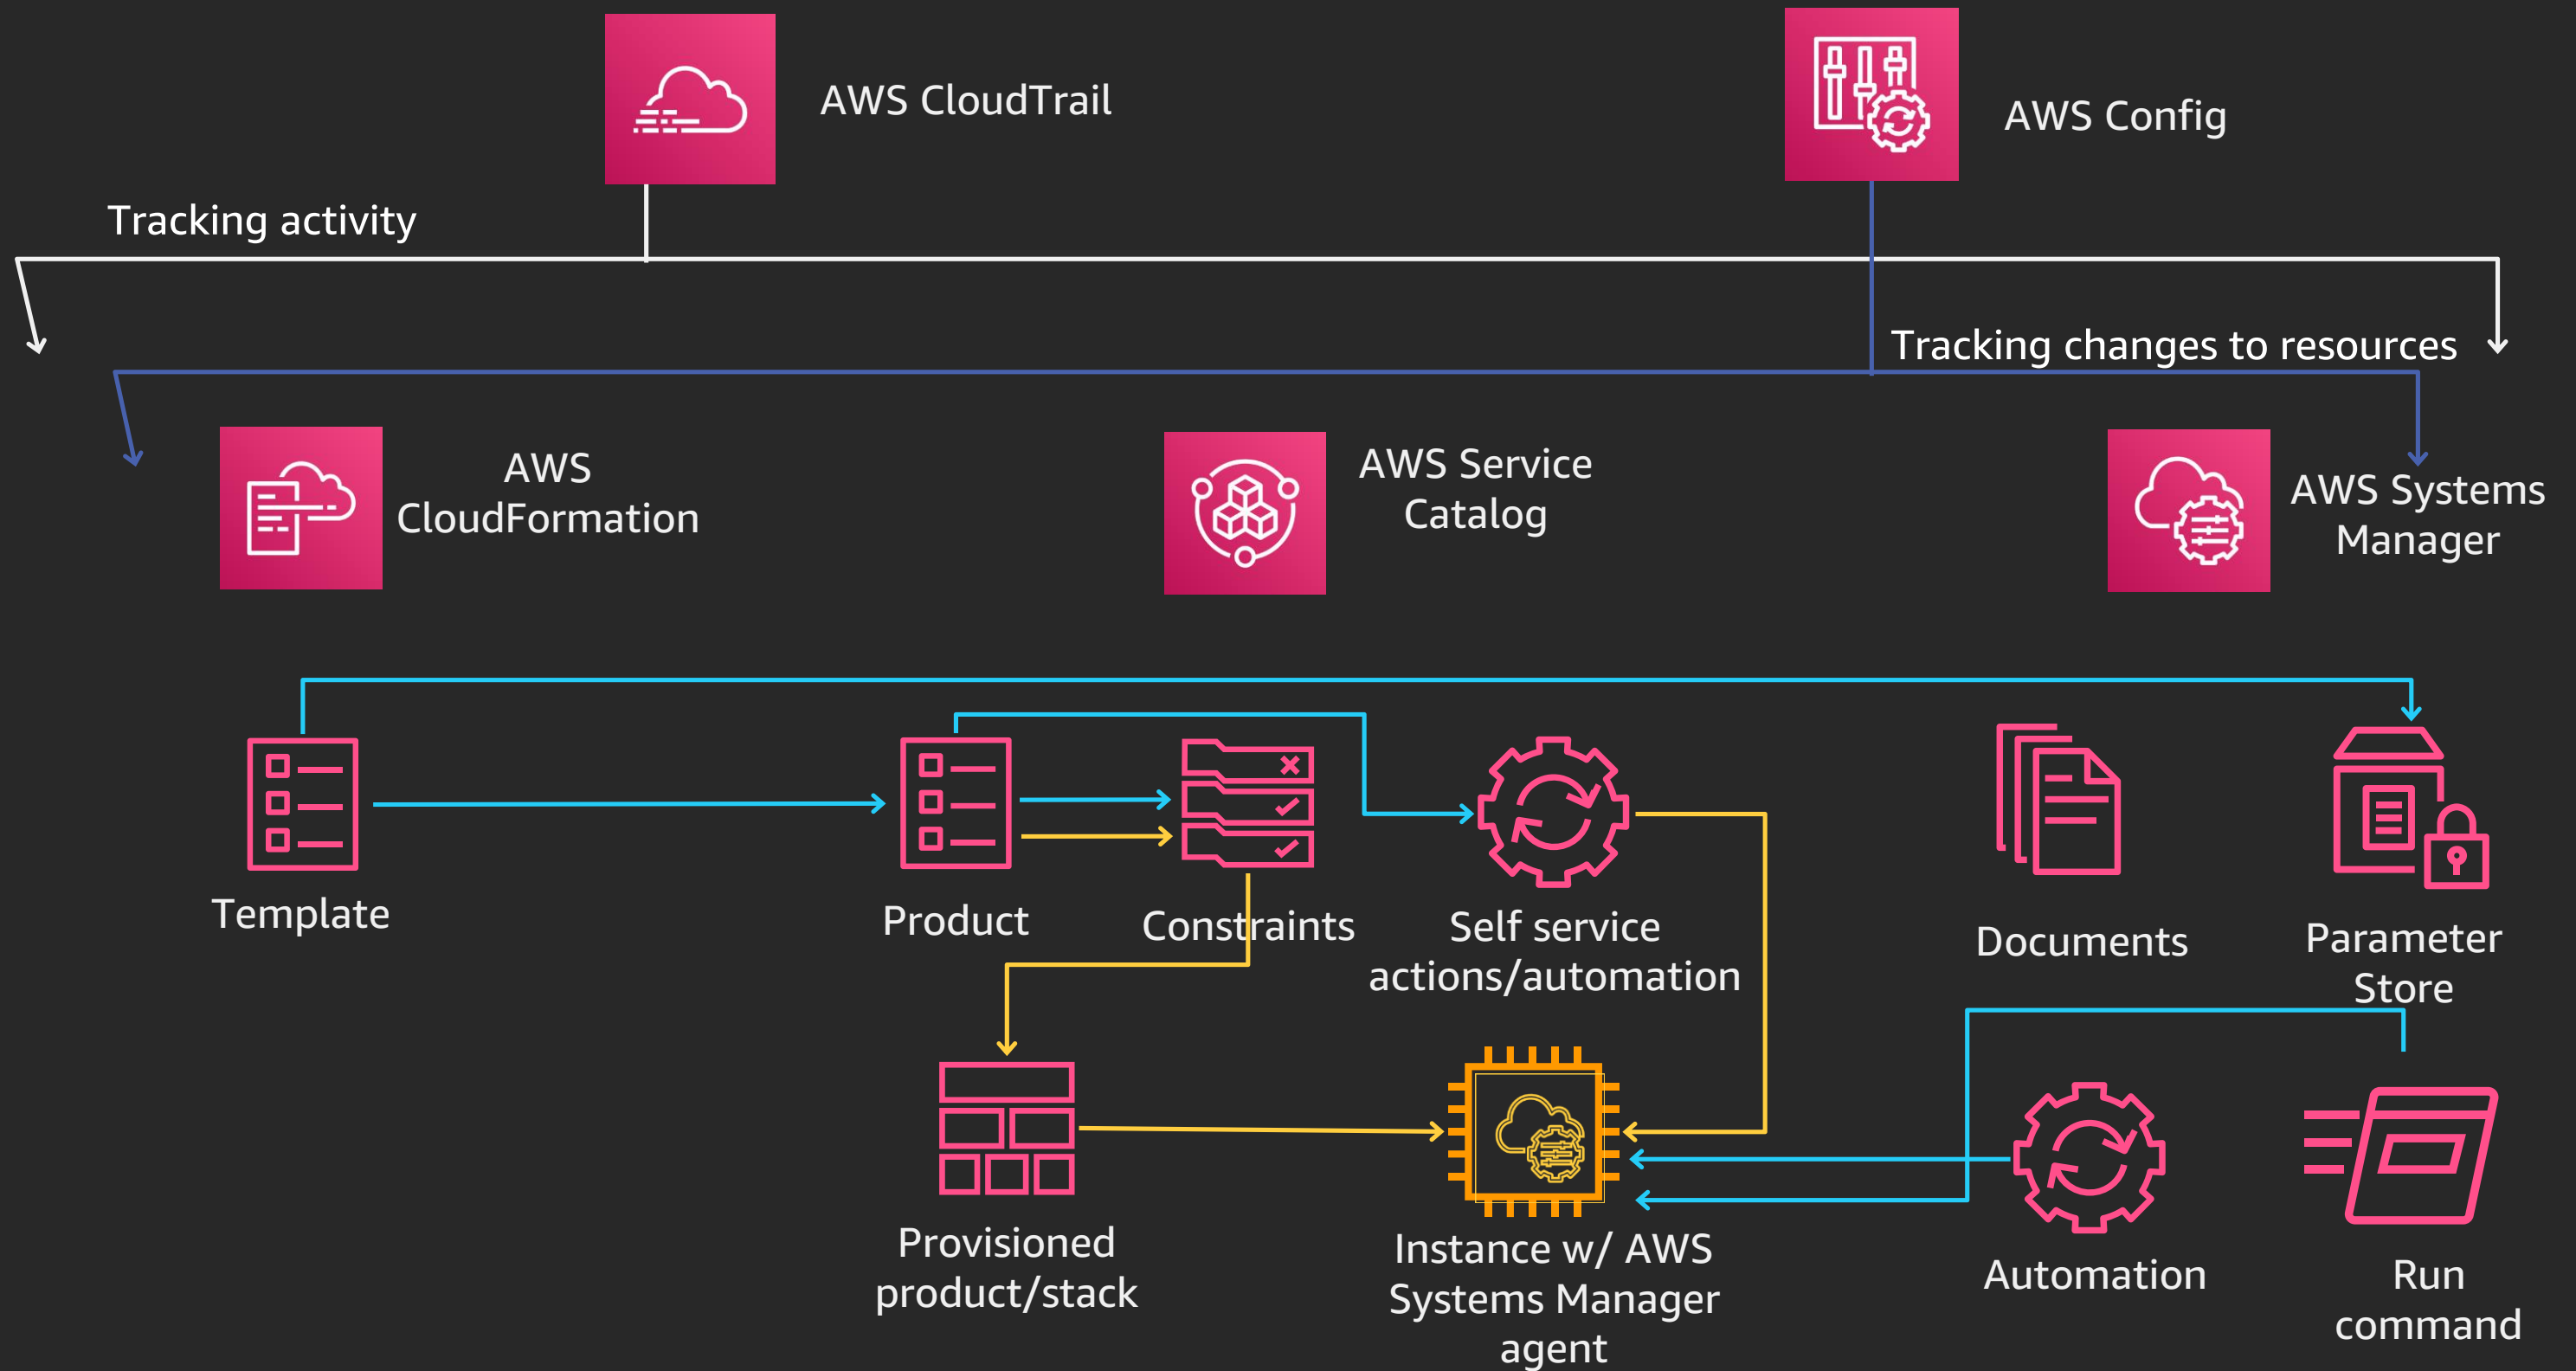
AWS CloudTrail

AWS Config

Tracking activity

Tracking changes to resources

AWS CloudFormation

AWS Service Catalog

AWS Systems Manager

Template

Product

Constraints

Self service actions/automation

Documents

Parameter Store

Provisioned product/stack

Instance w/ AWS Systems Manager agent

Automation

Run command